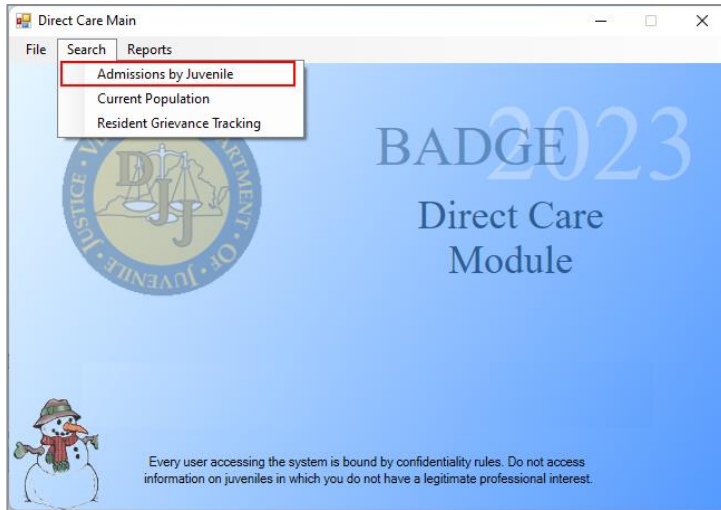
Direct Care Main

File Search Reports

Admissions by Juvenile
Current Population
Resident Grievance Tracking

DJJ
JUSTICE · VIRGINIA DEPARTMENT OF JUVENILE ·

BADGE 2023
Direct Care
Module

Every user accessing the system is bound by confidentiality rules. Do not access information on juveniles in which you do not have a legitimate professional interest.